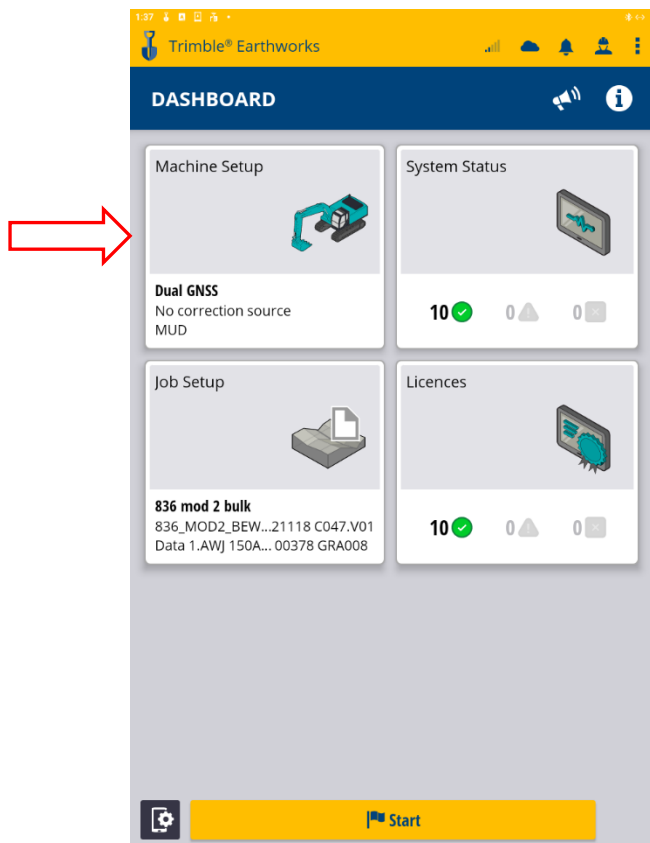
1:37

Trimble® Earthworks

DASHBOARD

Machine Setup

Dual GNSS
No correction source
MUD

System Status

10 0 0

Job Setup

836 mod 2 bulk
836_MOD2_BEW...21118 C047.V01
Data 1.AWJ 150A... 00378 GRA008

Licences

10 0 0

Start